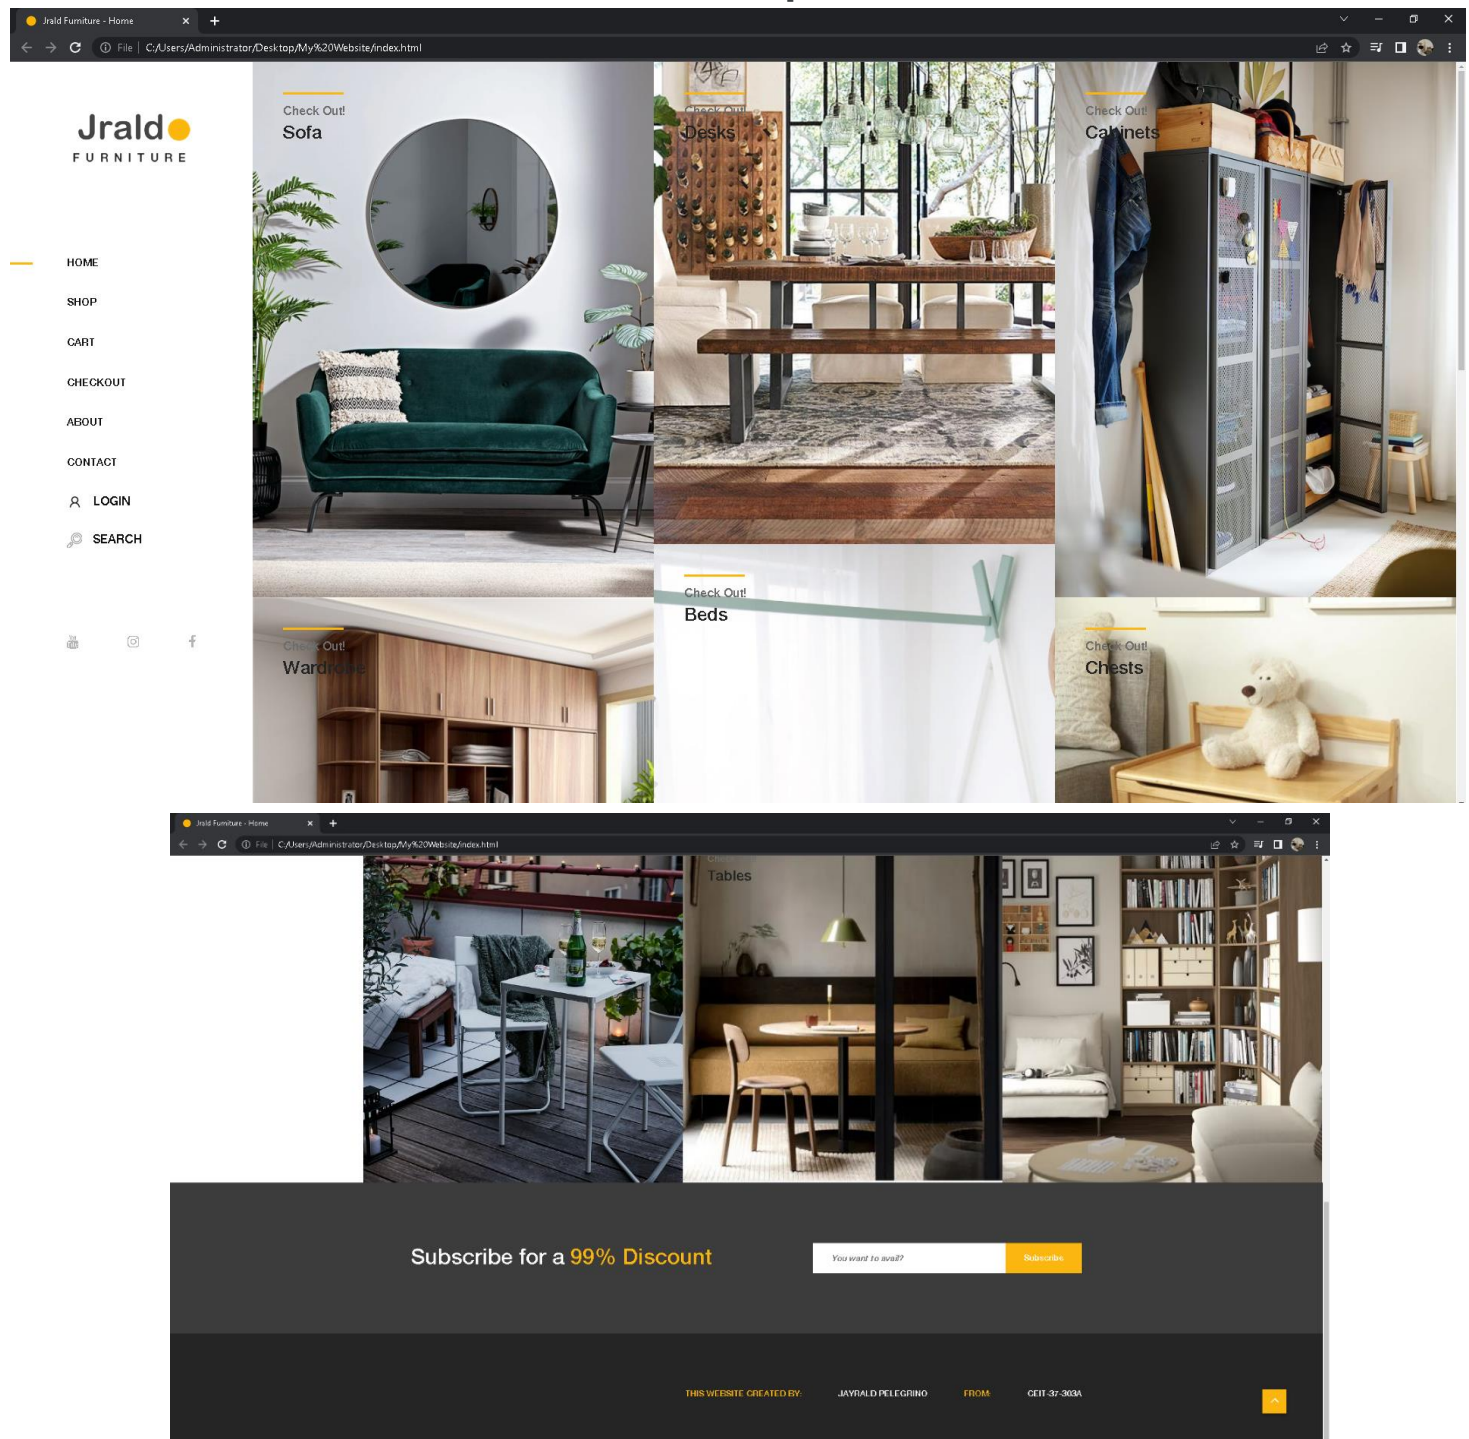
Jrald Furniture - Home

File | C:/Users/Administrator/Desktop/My%20Website/index.html

Jrald
FURNITURE

HOME

SHOP

CART

CHECKOUT

ABOUT

CONTACT

LOGIN

SEARCH

Check Out!
Sofa

Check Out!
Desks

Check Out!
Cabinets

Check Out!
Wardrobe

Check Out!
Beds

Check Out!
Chests

Jrald Furniture - Home

File | C:/Users/Administrator/Desktop/My%20Website/index.html

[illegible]
Tables

Subscribe for a 99% Discount

You want to avail?

Subscribe

THIS WEBSITE CREATED BY: JAYRALD PELEGRINO FROM: CEIT-37-303A